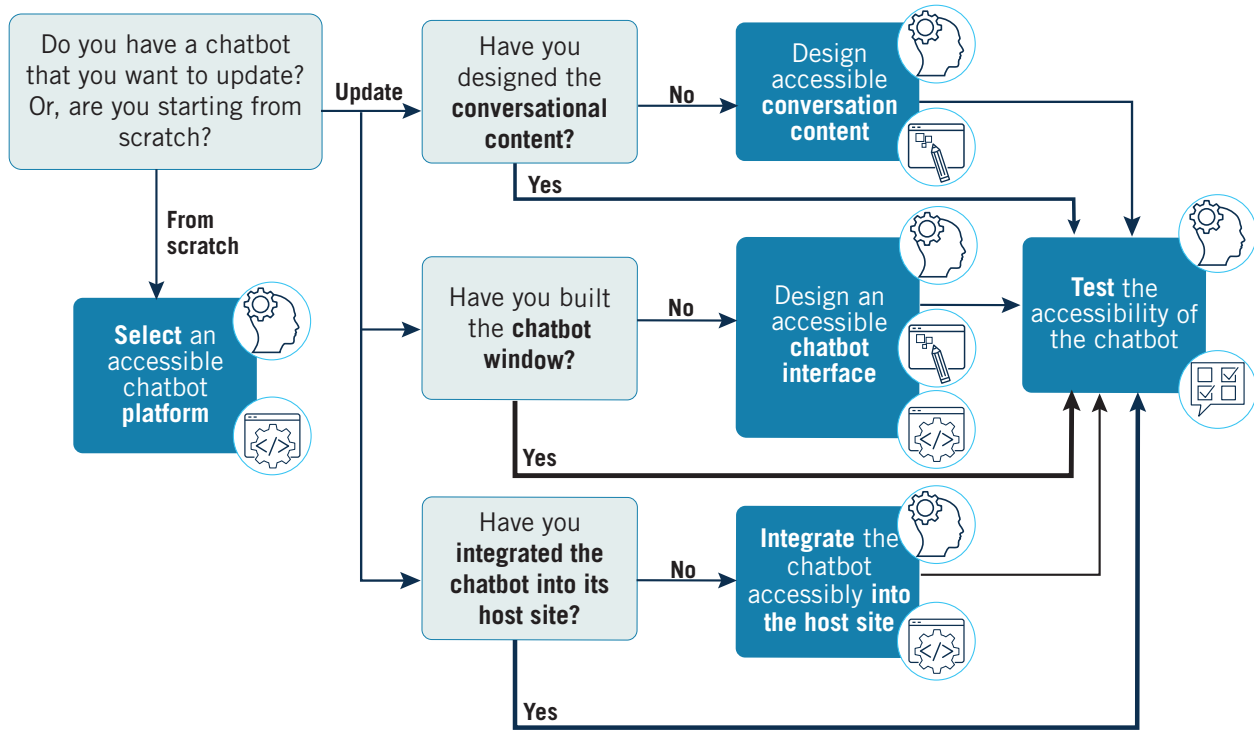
Do you have a chatbot that you want to update? Or, are you starting from scratch?

Update

From scratch

Select an accessible chatbot platform

Have you designed the conversational content?

No

Design accessible conversation content

Yes

Have you built the chatbot window?

No

Design an accessible chatbot interface

Yes

Have you integrated the chatbot into its host site?

No

Integrate the chatbot accessibly into the host site

Yes

Test the accessibility of the chatbot